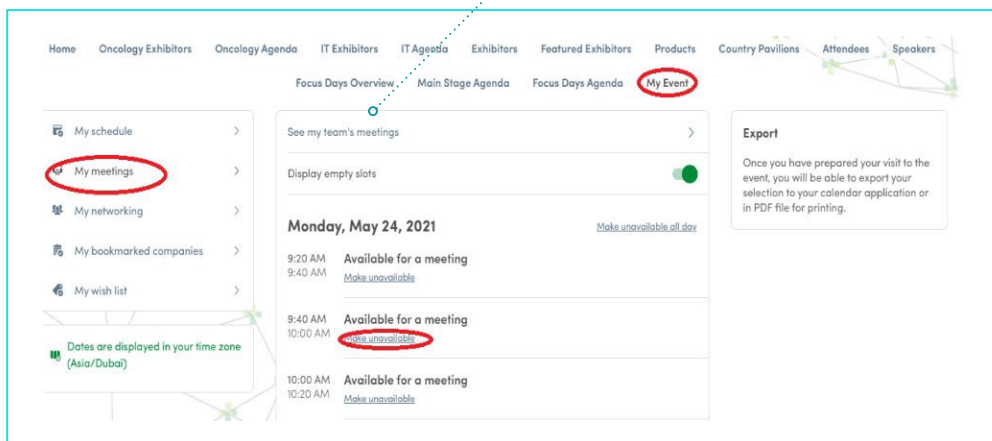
Home Oncology Exhibitors Oncology Agenda IT Exhibitors IT Agenda Exhibitors Featured Exhibitors Products Country Pavilions Attendees Speakers

Focus Days Overview Main Stage Agenda Focus Days Agenda My Event

My schedule

My meetings

My networking

My bookmarked companies

My wish list

Dates are displayed in your time zone (Asia/Dubai)

See my team's meetings

Display empty slots

Monday, May 24, 2021

Make unavailable all day

9:20 AM
9:40 AM
Available for a meeting
Make unavailable

9:40 AM
10:00 AM
Available for a meeting
Make unavailable

10:00 AM
10:20 AM
Available for a meeting
Make unavailable

Export

Once you have prepared your visit to the event, you will be able to export your selection to your calendar application or in PDF file for printing.